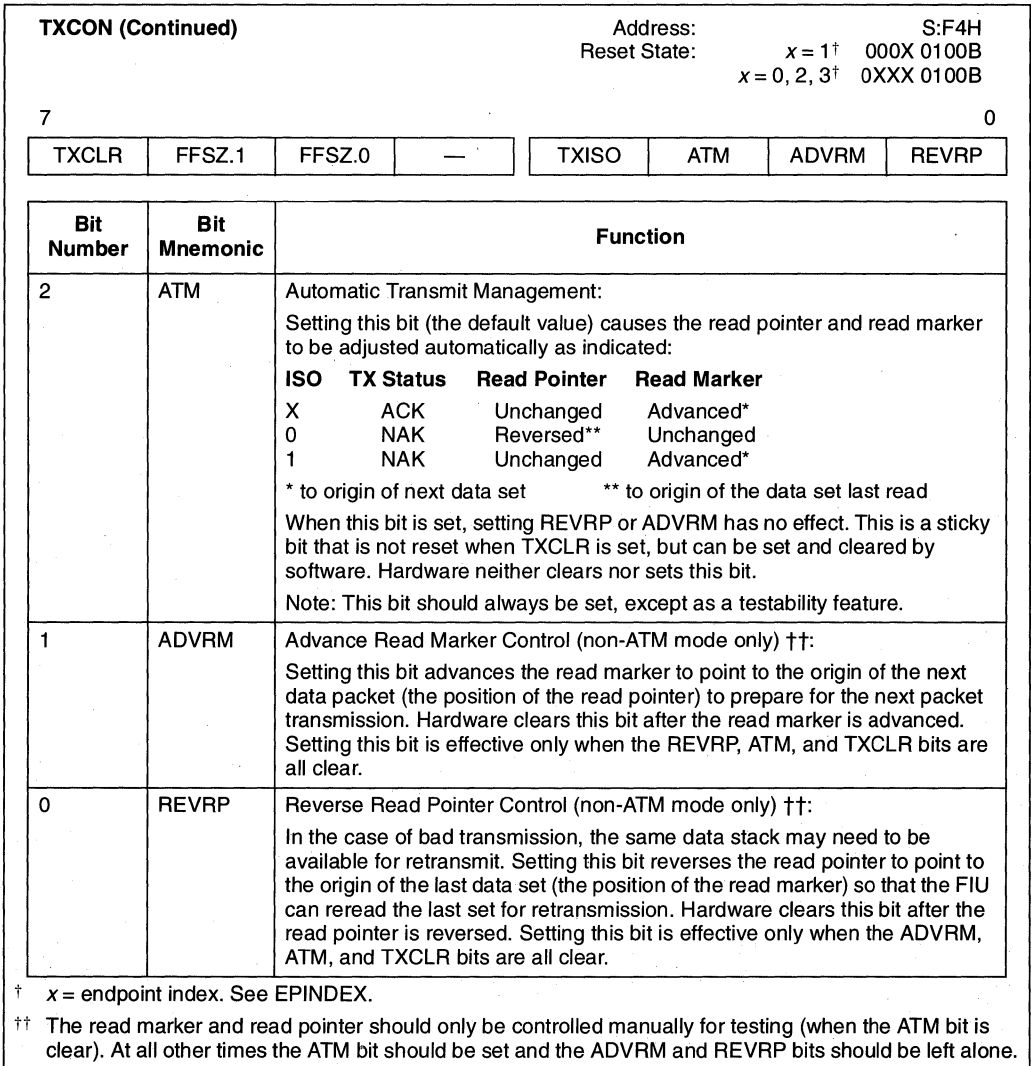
**TXCON (Continued)**

Address: S:F4H
Reset State: $x = 1^{\dagger}$ 000X 0100B
$x = 0, 2, 3^{\dagger}$ 0XXX 0100B

7 0

| TXCLR | FFSZ.1 | FFSZ.0 | — | TXISO | ATM | ADVRM | REVRP |
|---|---|---|---|---|---|---|---|

| Bit Number | Bit Mnemonic | Function |
|---|---|---|
| 2 | ATM | Automatic Transmit Management: Setting this bit (the default value) causes the read pointer and read marker to be adjusted automatically as indicated: **ISO** **TX Status** **Read Pointer** **Read Marker** X ACK Unchanged Advanced* 0 NAK Reversed** Unchanged 1 NAK Unchanged Advanced* * to origin of next data set ** to origin of the data set last read When this bit is set, setting REVRP or ADVRM has no effect. This is a sticky bit that is not reset when TXCLR is set, but can be set and cleared by software. Hardware neither clears nor sets this bit. Note: This bit should always be set, except as a testability feature. |
| 1 | ADVRM | Advance Read Marker Control (non-ATM mode only) ††: Setting this bit advances the read marker to point to the origin of the next data packet (the position of the read pointer) to prepare for the next packet transmission. Hardware clears this bit after the read marker is advanced. Setting this bit is effective only when the REVRP, ATM, and TXCLR bits are all clear. |
| 0 | REVRP | Reverse Read Pointer Control (non-ATM mode only) ††: In the case of bad transmission, the same data stack may need to be available for retransmit. Setting this bit reverses the read pointer to point to the origin of the last data set (the position of the read marker) so that the FIU can reread the last set for retransmission. Hardware clears this bit after the read pointer is reversed. Setting this bit is effective only when the ADVRM, ATM, and TXCLR bits are all clear. |

† $x$ = endpoint index. See EPINDEX.

†† The read marker and read pointer should only be controlled manually for testing (when the ATM bit is clear). At all other times the ATM bit should be set and the ADVRM and REVRP bits should be left alone.